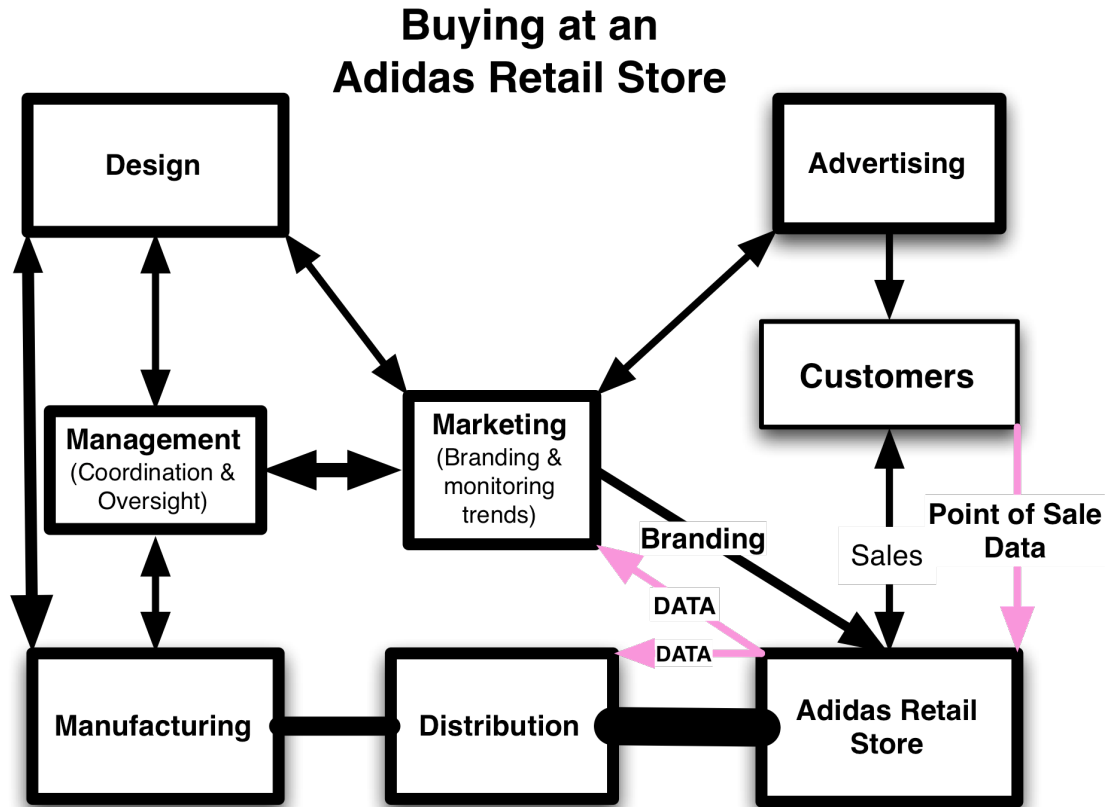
Buying at an Adidas Retail Store

Design

Advertising

Customers

Management (Coordination & Oversight)

Marketing (Branding & monitoring trends)

Branding

Point of Sale Data

Sales

DATA

DATA

Manufacturing

Distribution

Adidas Retail Store